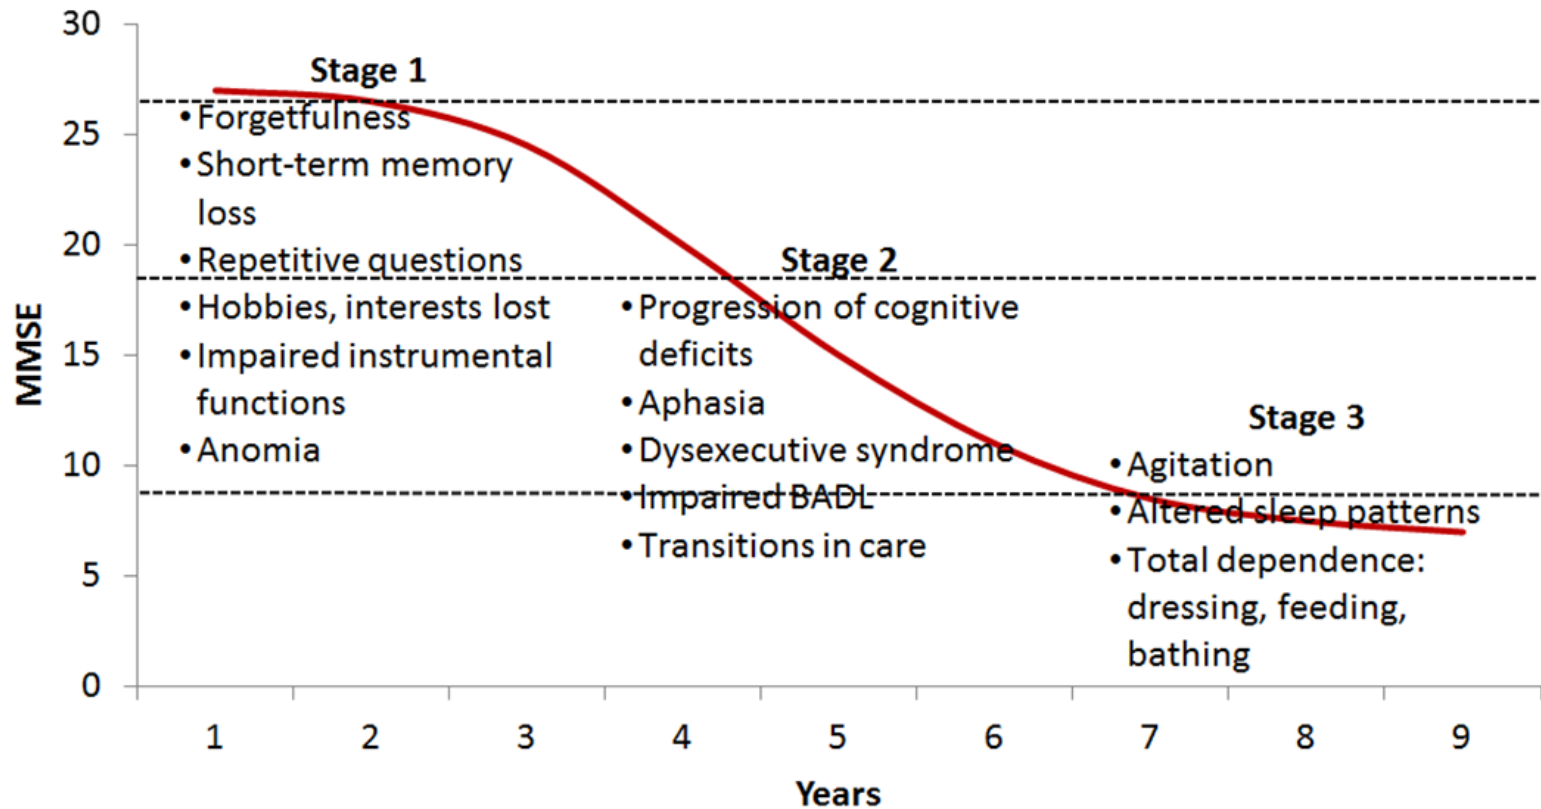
30
25
20
15
10
5
0

MMSE

Stage 1
• Forgetfulness
• Short-term memory loss
• Repetitive questions
• Hobbies, interests lost
• Impaired instrumental functions
• Anomia

Stage 2
• Progression of cognitive deficits
• Aphasia
• Dysexecutive syndrome
• Impaired BADL
• Transitions in care

Stage 3
• Agitation
• Altered sleep patterns
• Total dependence: dressing, feeding, bathing

1 2 3 4 5 6 7 8 9

Years